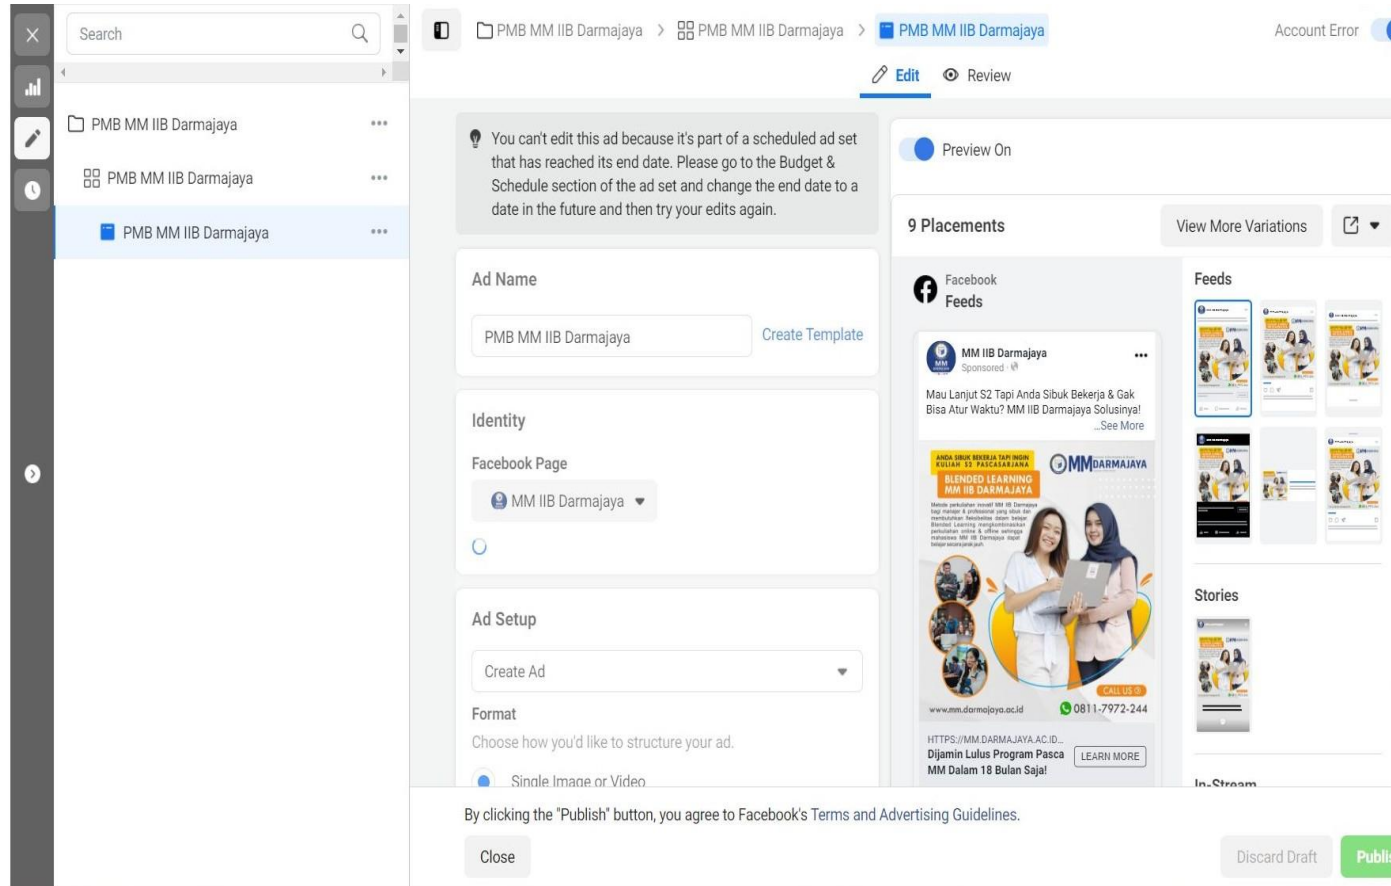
Search

PMB MM IIB Darmajaya ···

PMB MM IIB Darmajaya ···

PMB MM IIB Darmajaya ···

PMB MM IIB Darmajaya > PMB MM IIB Darmajaya > PMB MM IIB Darmajaya

Account Error

Edit Review

You can't edit this ad because it's part of a scheduled ad set that has reached its end date. Please go to the Budget & Schedule section of the ad set and change the end date to a date in the future and then try your edits again.

Ad Name

PMB MM IIB Darmajaya Create Template

Identity

Facebook Page

MM IIB Darmajaya

Ad Setup

Create Ad

Format

Choose how you'd like to structure your ad.

Single Image or Video

Preview On

9 Placements View More Variations

Facebook Feeds

MM IIB Darmajaya
Sponsored

Mau Lanjut S2 Tapi Anda Sibuk Bekerja & Gak Bisa Atur Waktu? MM IIB Darmajaya Solusinya! ...See More

ANDA SIBUK BEKERJA TAPI INGIN KULIAH S2 PASCASARJANA

MM DARMAJAYA

BLENDED LEARNING MM IIB DARMAJAYA

CALL US

www.mm.darmajaya.ac.id 0811-7972-244

HTTPS://MM.DARMAJAYA.AC.ID...
Dijamin Lulus Program Pasca MM Dalam 18 Bulan Saja!

LEARN MORE

Feeds

Stories

In-Stream

By clicking the "Publish" button, you agree to Facebook's Terms and Advertising Guidelines.

Close

Discard Draft

Publi